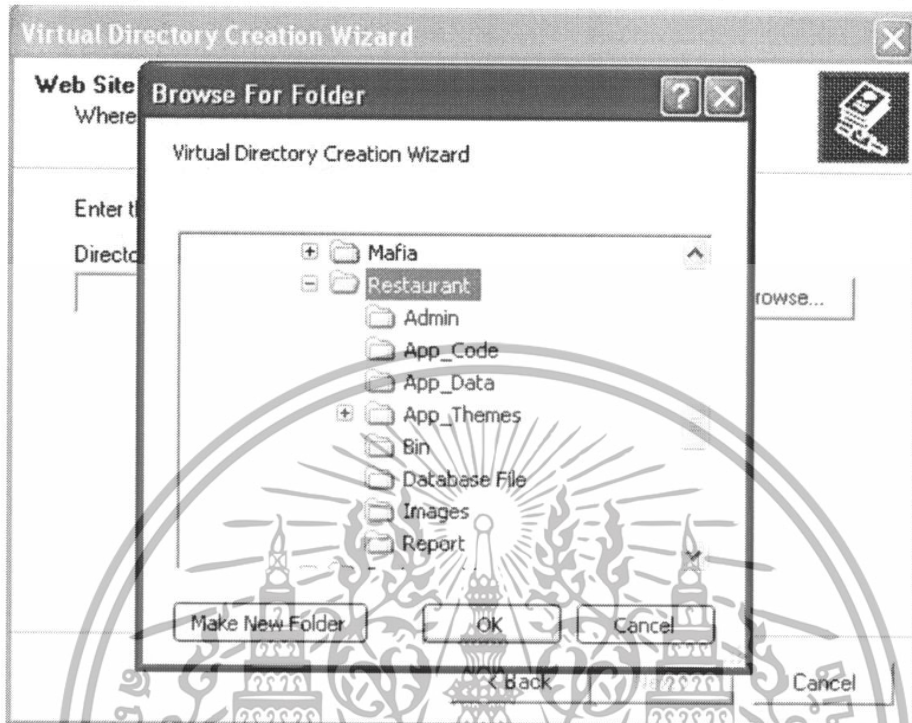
Virtual Directory Creation Wizard

Web Site
Where

Enter t

Directo

rowse...

Browse For Folder

Virtual Directory Creation Wizard

Mafia
Restaurant
Admin
App_Code
App_Data
App_Themes
Bin
Database File
Images
Report

Make New Folder

OK

Cancel

< Back

Cancel